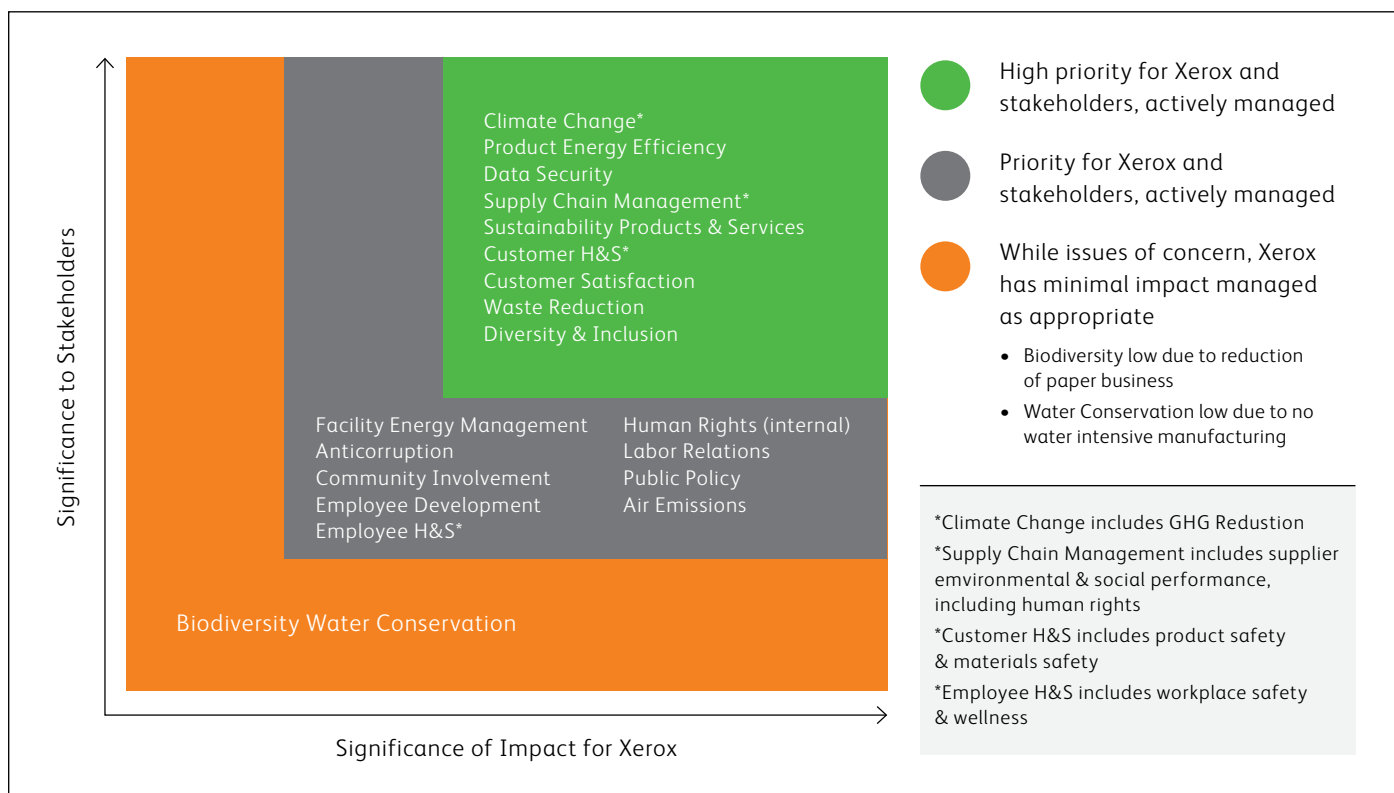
Significance to Stakeholders

Climate Change*
Product Energy Efficiency
Data Security
Supply Chain Management*
Sustainability Products & Services
Customer H&S*
Customer Satisfaction
Waste Reduction
Diversity & Inclusion

Facility Energy Management
Anticorruption
Community Involvement
Employee Development
Employee H&S*

Human Rights (internal)
Labor Relations
Public Policy
Air Emissions

Biodiversity Water Conservation

Significance of Impact for Xerox

High priority for Xerox and stakeholders, actively managed

Priority for Xerox and stakeholders, actively managed

While issues of concern, Xerox has minimal impact managed as appropriate

• Biodiversity low due to reduction of paper business
• Water Conservation low due to no water intensive manufacturing

*Climate Change includes GHG Redustion
*Supply Chain Management includes supplier emvironmental & social performance, including human rights
*Customer H&S includes product safety & materials safety
*Employee H&S includes workplace safety & wellness